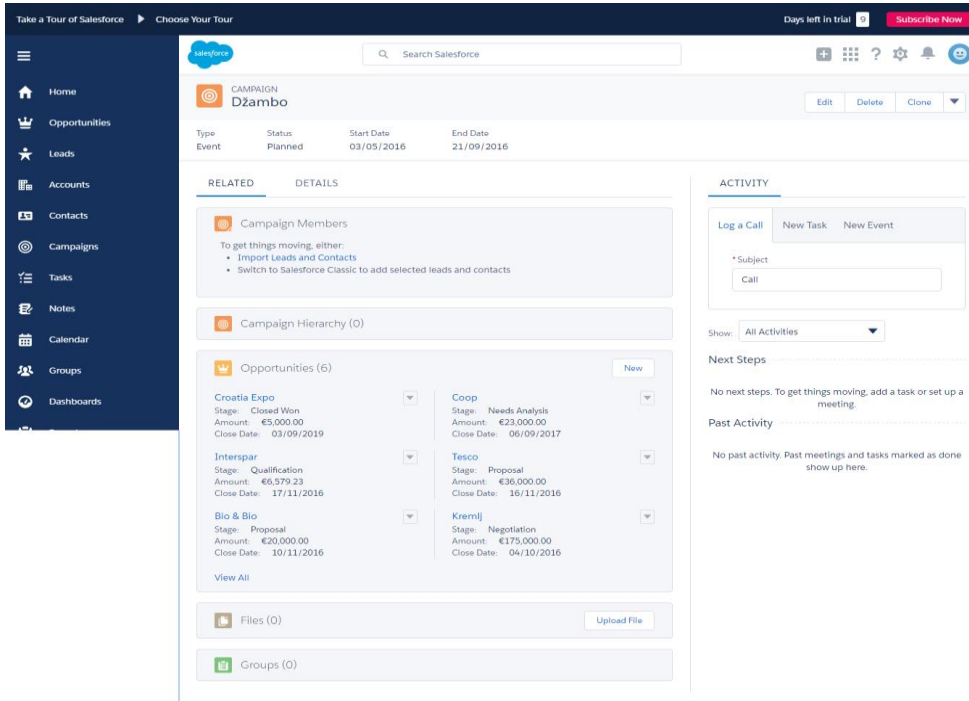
Take a Tour of Salesforce ▶ Choose Your Tour

Days left in trial 9 Subscribe Now

salesforce

Search Salesforce

Home
Opportunities
Leads
Accounts
Contacts
Campaigns
Tasks
Notes
Calendar
Groups
Dashboards

CAMPAIGN
Džambo

Edit Delete Clone

| Type | Status | Start Date | End Date |
|---|---|---|---|
| Event | Planned | 03/05/2016 | 21/09/2016 |

RELATED DETAILS

Campaign Members

To get things moving, either:
• Import Leads and Contacts
• Switch to Salesforce Classic to add selected leads and contacts

Campaign Hierarchy (0)

Opportunities (6)

New

Croatia Expo
Stage: Closed Won
Amount: €5,000.00
Close Date: 03/09/2019

Coop
Stage: Needs Analysis
Amount: €23,000.00
Close Date: 06/09/2017

Interspar
Stage: Qualification
Amount: €6,579.23
Close Date: 17/11/2016

Tesco
Stage: Proposal
Amount: €36,000.00
Close Date: 16/11/2016

Bio & Bio
Stage: Proposal
Amount: €20,000.00
Close Date: 10/11/2016

Kremlj
Stage: Negotiation
Amount: €175,000.00
Close Date: 04/10/2016

View All

Files (0)

Upload File

Groups (0)

ACTIVITY

Log a Call New Task New Event

* Subject
Call

Show: All Activities

Next Steps

No next steps. To get things moving, add a task or set up a meeting.

Past Activity

No past activity. Past meetings and tasks marked as done show up here.